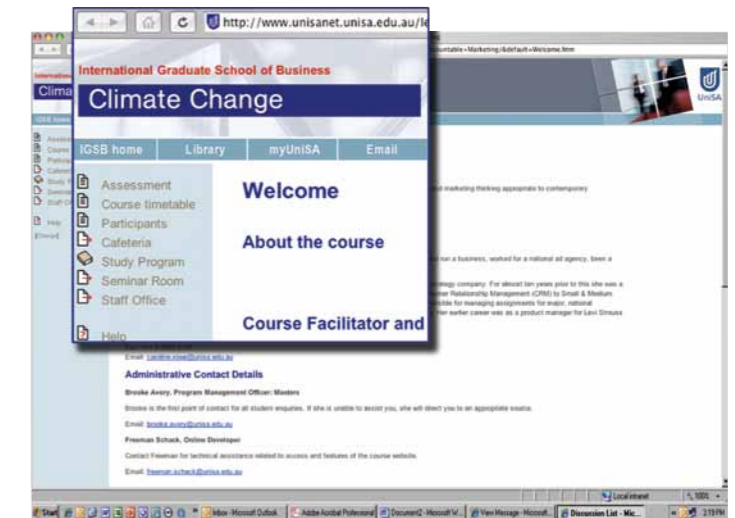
http://www.unisanet.unisa.edu.au/le

International Graduate School of Business

Climate Change

IGSB home | Library | myUniSA | Email

Assessment
Course timetable
Participants
Cafeteria
Study Program
Seminar Room
Staff Office

Help

Welcome

About the course

Course Facilitator and

UniSA

marketing thinking appropriate to contemporary

run a business, worked for a national ad agency, been a

technology company. For almost ten years prior to this she was a Customer Relationship Management (CRM) to Small & Medium responsible for managing assignments for major, national Her earlier career was as a product manager for Levi Strauss

Email: caroline.kiss@unisa.edu.au

Administrative Contact Details

Brooke Avery, Program Management Officer: Masters

Brooke is the first point of contact for all student enquiries. If she is unable to assist you, she will direct you to an appropriate source.

Email: brooke.avery@unisa.edu.au

Freeman Schack, Online Developer

Contact Freeman for technical assistance related to access and features of the course website.

Email: freeman.schack@unisa.edu.au

Local intranet

100%

Start | Inbox - Microsoft Outlook | Adobe Acrobat Professional | Document2 - Microsoft W... | View Message - Microsoft... | Discussion List - Mic...

2:19 PM